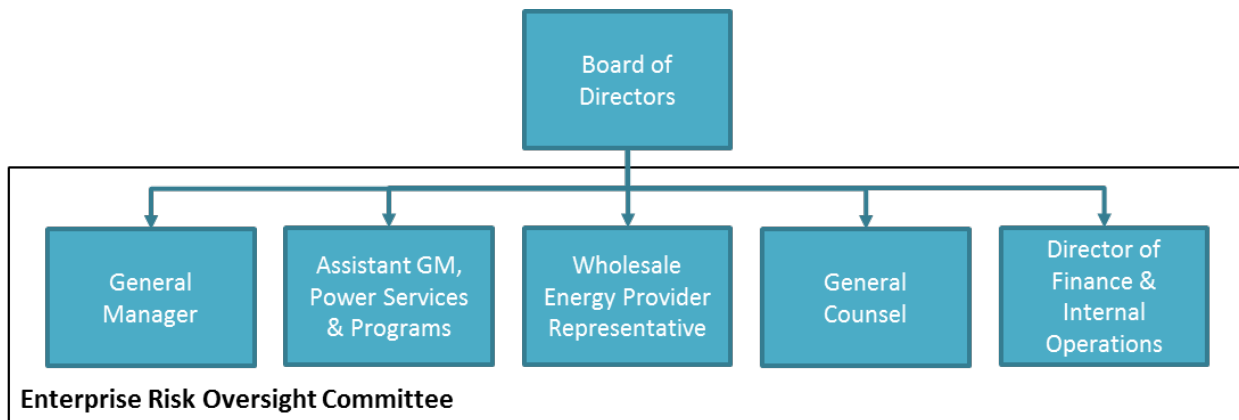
Board of Directors

General Manager

Assistant GM, Power Services & Programs

Wholesale Energy Provider Representative

General Counsel

Director of Finance & Internal Operations

Enterprise Risk Oversight Committee